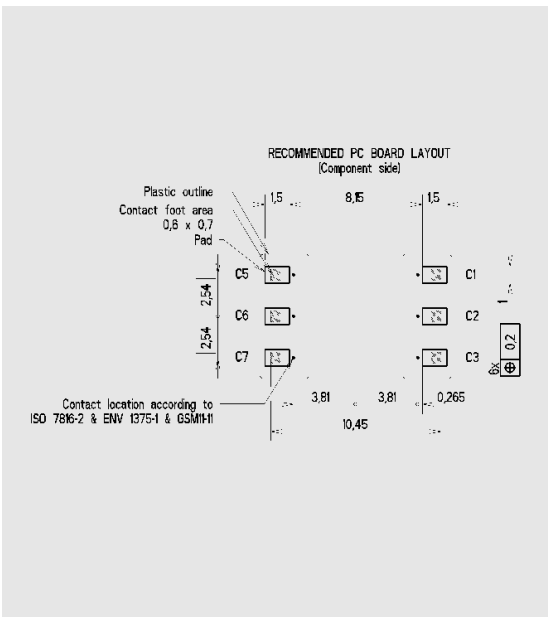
RECOMMENDED PC BOARD LAYOUT
(Component side)

Plastic outline
Contact foot area
0,6 x 0,7
Pad

1,5
8,15
1,5

C5
C1
2,54
C6
C2
2,54
C7
C3

6x
0,2

Contact location according to
ISO 7816-2 & ENV 1375-1 & GSM11-11

3,81
3,81
0,265
10,45